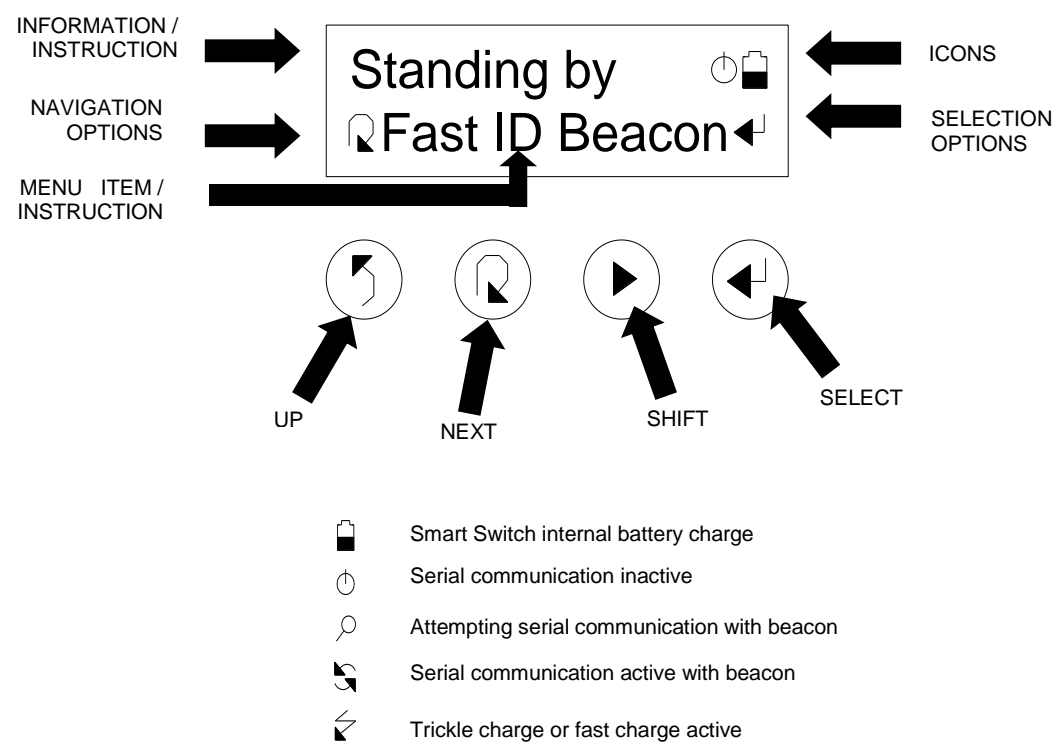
INFORMATION / INSTRUCTION

NAVIGATION OPTIONS

MENU ITEM / INSTRUCTION

Standing by

Fast ID Beacon

ICONS

SELECTION OPTIONS

UP

NEXT

SHIFT

SELECT

Smart Switch internal battery charge

Serial communication inactive

Attempting serial communication with beacon

Serial communication active with beacon

Trickle charge or fast charge active